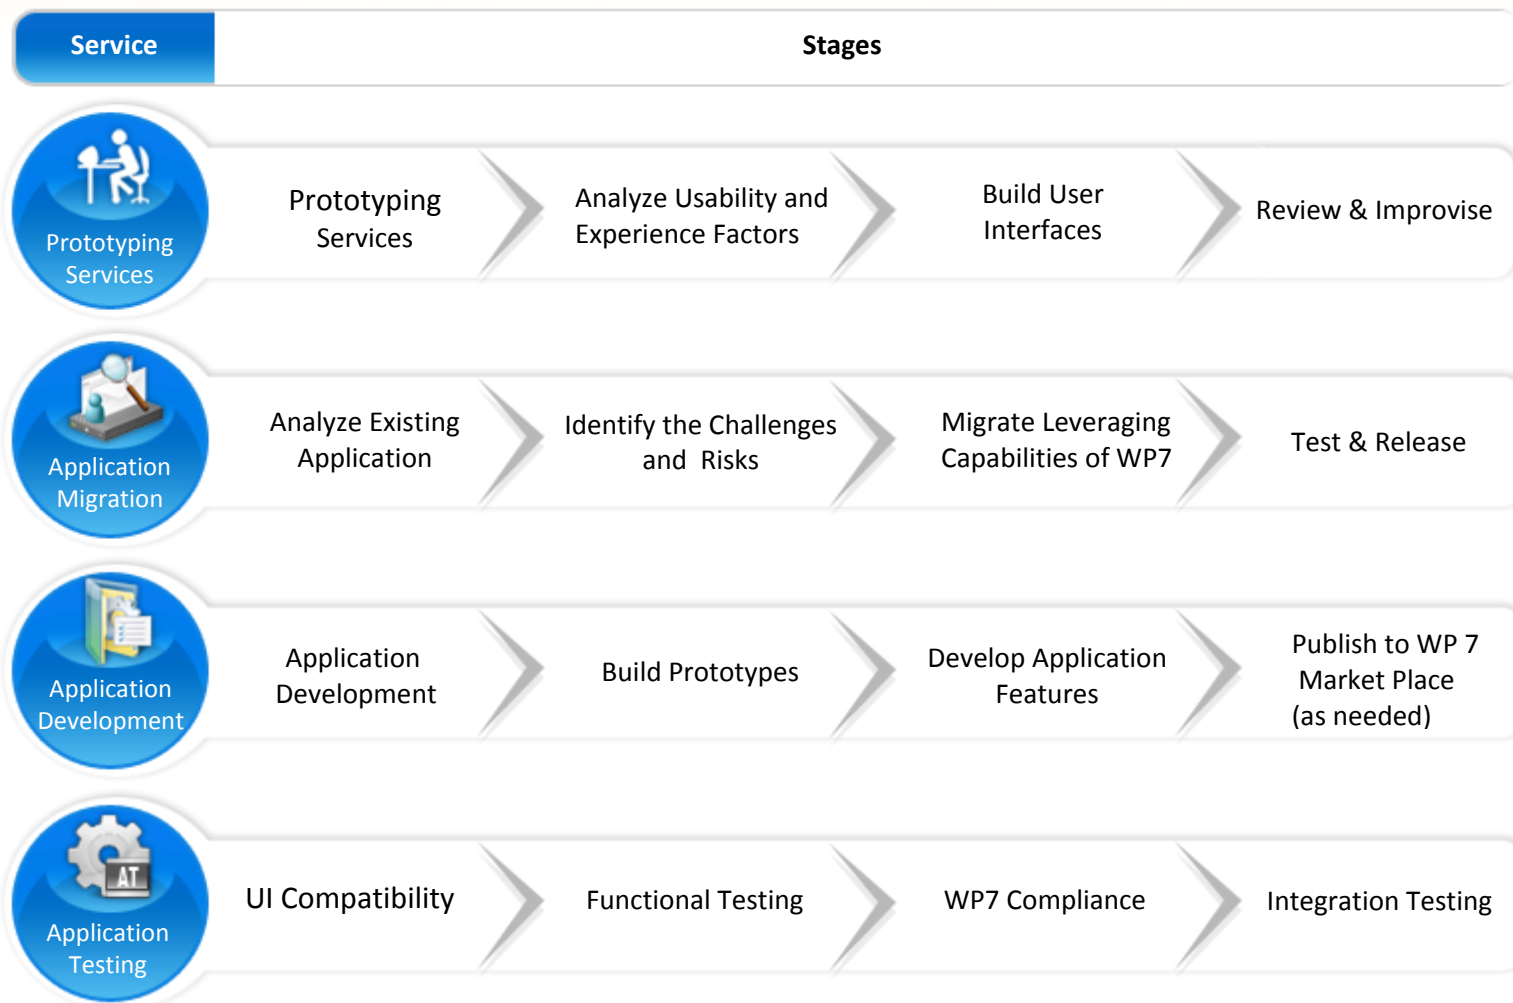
| Service | Stages | | | |
|---|---|---|---|---|
| Prototyping Services | Prototyping Services | Analyze Usability and Experience Factors | Build User Interfaces | Review & Improvise |
| Application Migration | Analyze Existing Application | Identify the Challenges and Risks | Migrate Leveraging Capabilities of WP7 | Test & Release |
| Application Development | Application Development | Build Prototypes | Develop Application Features | Publish to WP 7 Market Place (as needed) |
| AT Application Testing | UI Compatibility | Functional Testing | WP7 Compliance | Integration Testing |